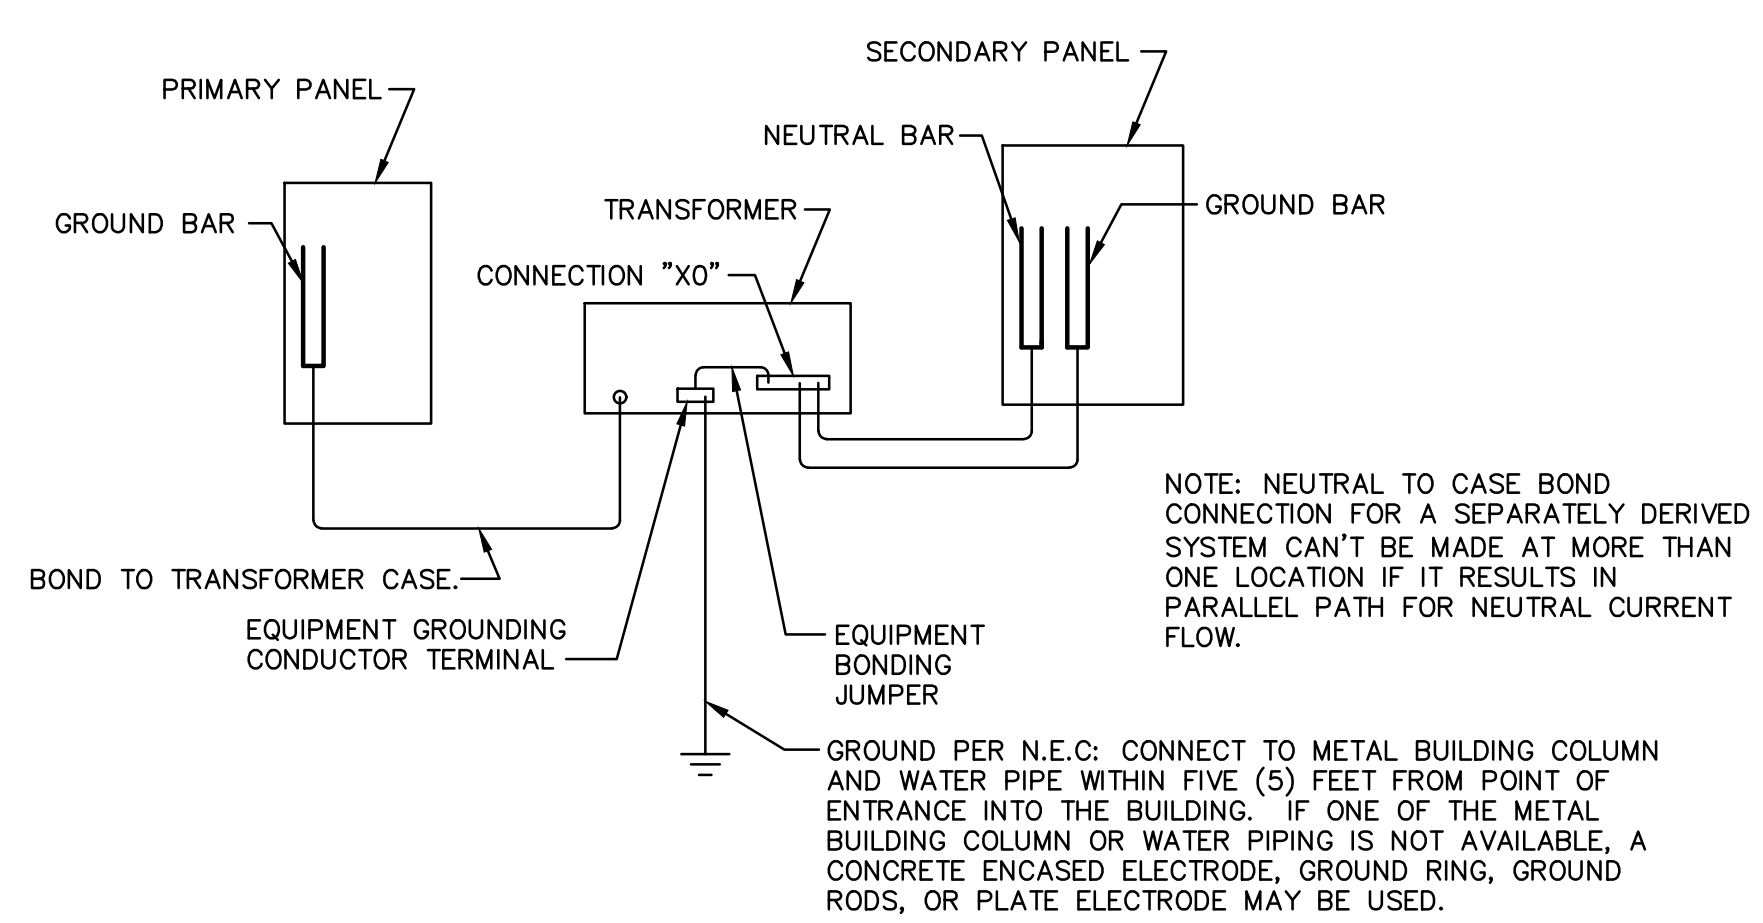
SECONDARY PANEL

PRIMARY PANEL

NEUTRAL BAR

GROUND BAR

TRANSFORMER

GROUND BAR

CONNECTION "XO"

NOTE: NEUTRAL TO CASE BOND CONNECTION FOR A SEPARATELY DERIVED SYSTEM CAN'T BE MADE AT MORE THAN ONE LOCATION IF IT RESULTS IN PARALLEL PATH FOR NEUTRAL CURRENT FLOW.

BOND TO TRANSFORMER CASE.

EQUIPMENT GROUNDING CONDUCTOR TERMINAL

EQUIPMENT BONDING JUMPER

GROUND PER N.E.C: CONNECT TO METAL BUILDING COLUMN AND WATER PIPE WITHIN FIVE (5) FEET FROM POINT OF ENTRANCE INTO THE BUILDING. IF ONE OF THE METAL BUILDING COLUMN OR WATER PIPING IS NOT AVAILABLE, A CONCRETE ENCASED ELECTRODE, GROUND RING, GROUND RODS, OR PLATE ELECTRODE MAY BE USED.